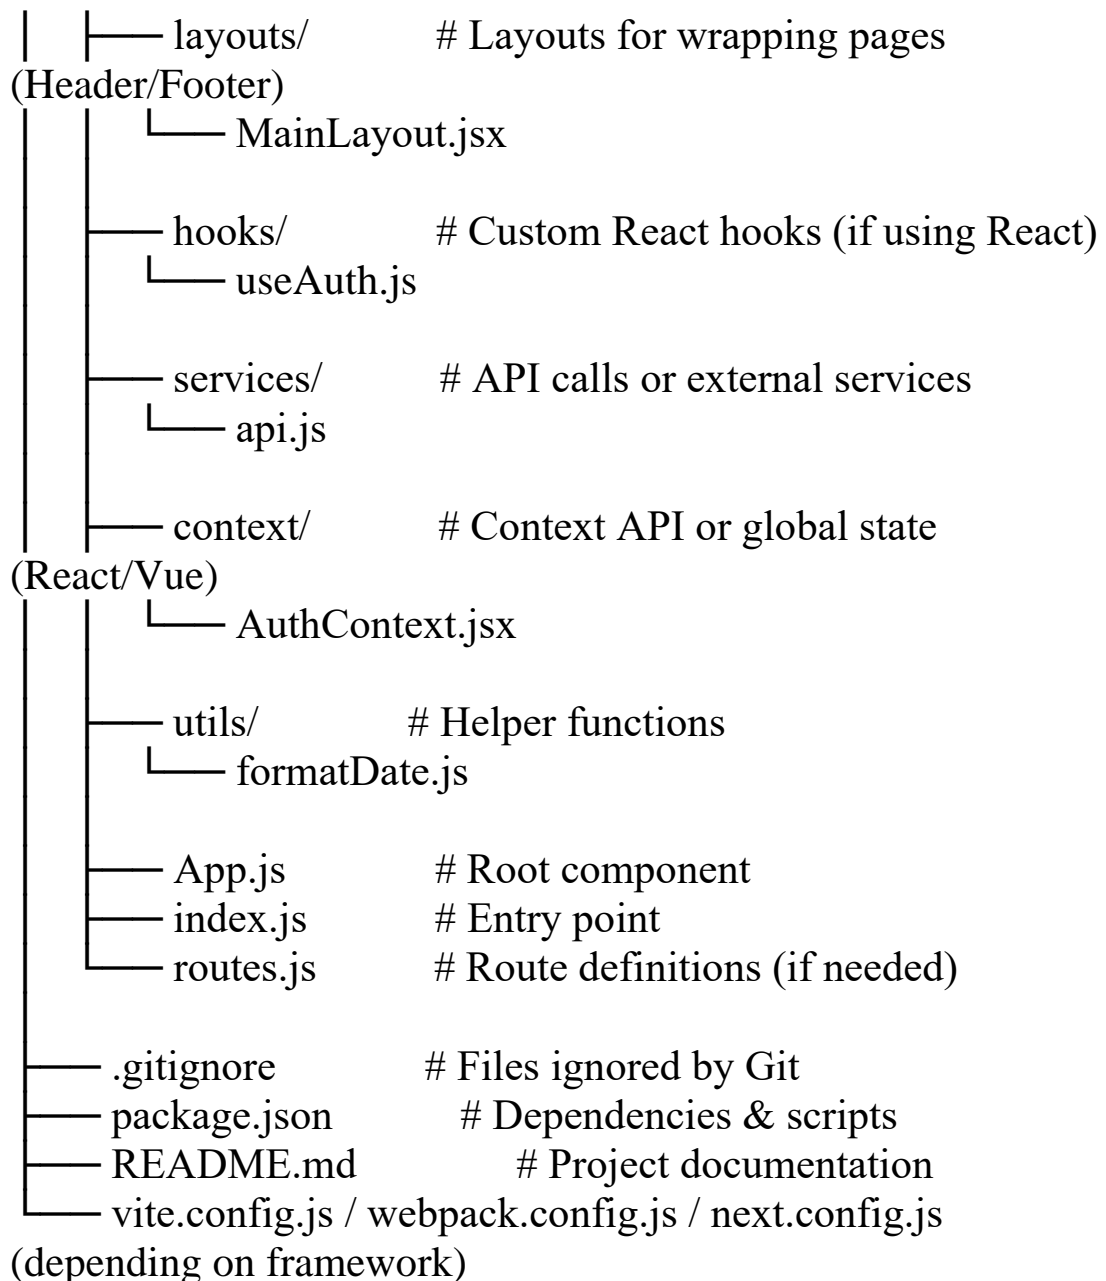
│ ├── layouts/ # Layouts for wrapping pages (Header/Footer)
│ │ └── MainLayout.jsx
│ │
│ ├── hooks/ # Custom React hooks (if using React)
│ │ └── useAuth.js
│ │
│ ├── services/ # API calls or external services
│ │ └── api.js
│ │
│ ├── context/ # Context API or global state (React/Vue)
│ │ └── AuthContext.jsx
│ │
│ ├── utils/ # Helper functions
│ │ └── formatDate.js
│ │
│ ├── App.js # Root component
│ ├── index.js # Entry point
│ └── routes.js # Route definitions (if needed)
│
├── .gitignore # Files ignored by Git
├── package.json # Dependencies & scripts
├── README.md # Project documentation
└── vite.config.js / webpack.config.js / next.config.js (depending on framework)